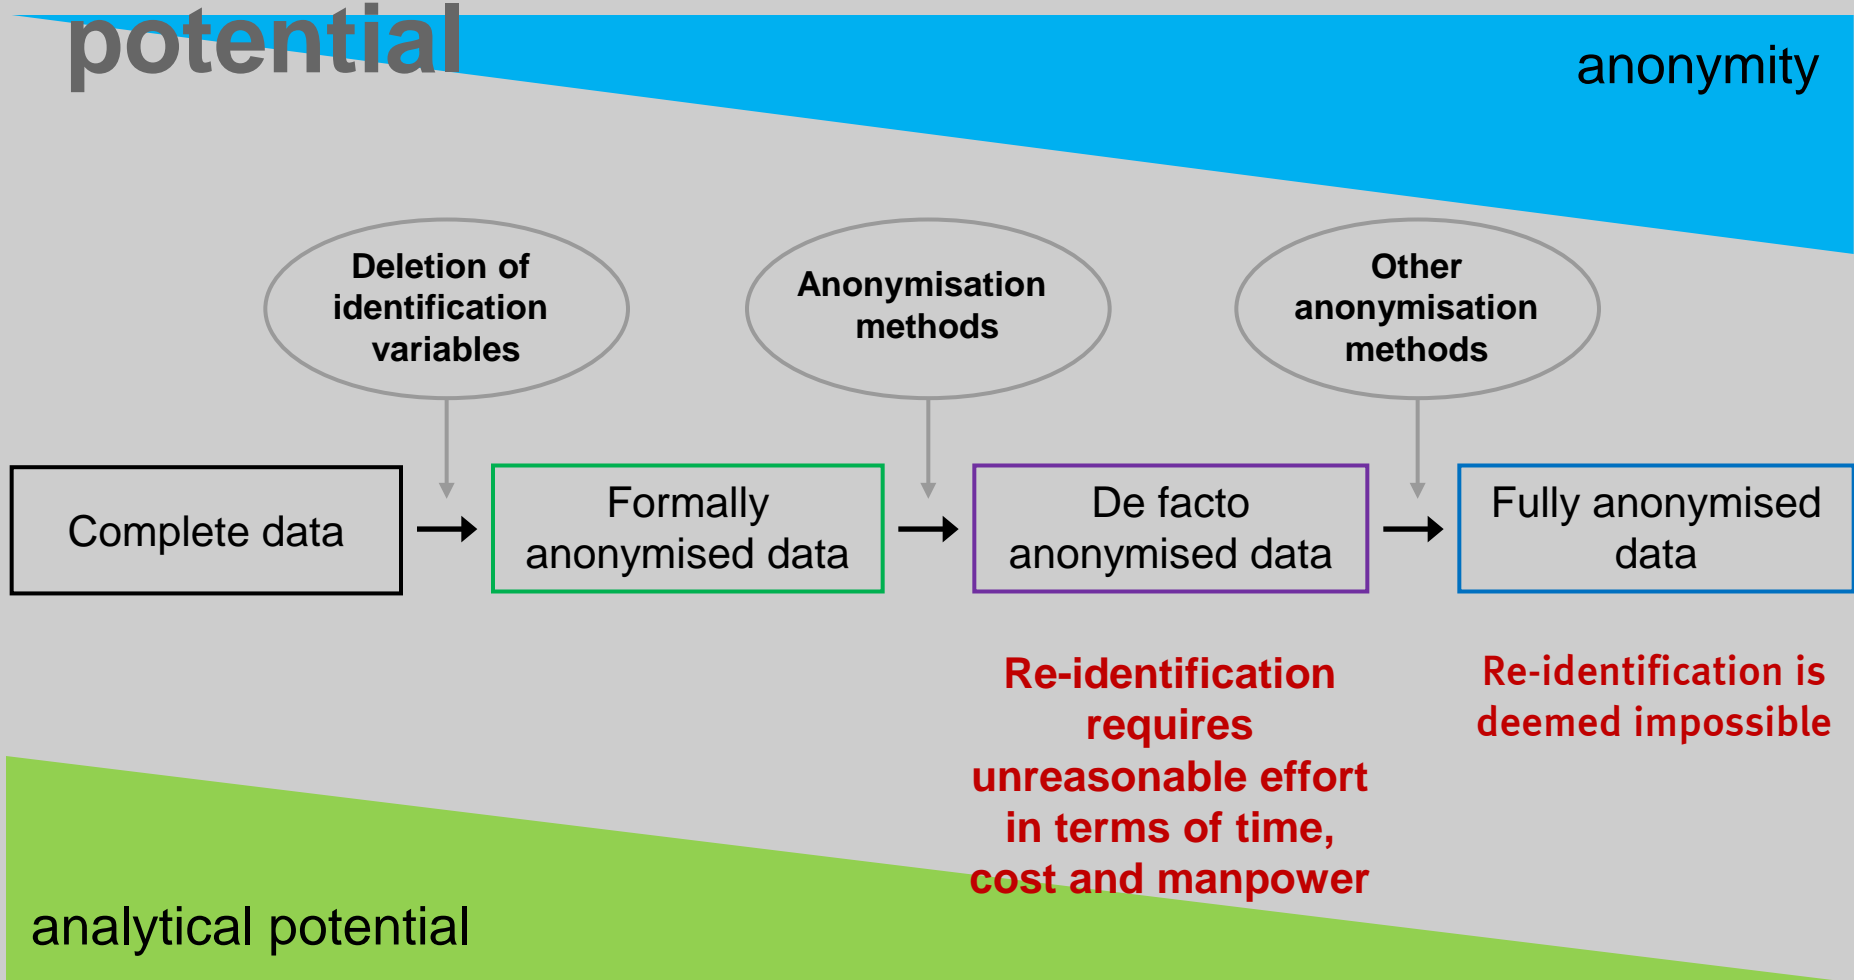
potential

anonymity

Deletion of identification variables

Anonymisation methods

Other anonymisation methods

Complete data

Formally anonymised data

De facto anonymised data

Fully anonymised data

Re-identification requires unreasonable effort in terms of time, cost and manpower

Re-identification is deemed impossible

analytical potential